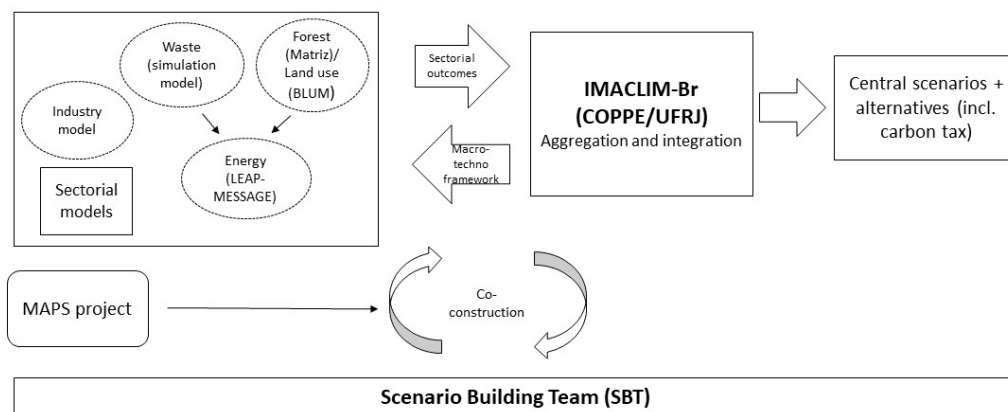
Waste (simulation model)

Forest (Matriz)/ Land use (BLUM)

Industry model

Energy (LEAP-MESSAGE)

Sectorial models

Sectorial outcomes

Macro-techno framework

IMACLIM-Br (COPPE/UFRJ)
Aggregation and integration

Central scenarios + alternatives (incl. carbon tax)

MAPS project

Co-construction

Scenario Building Team (SBT)